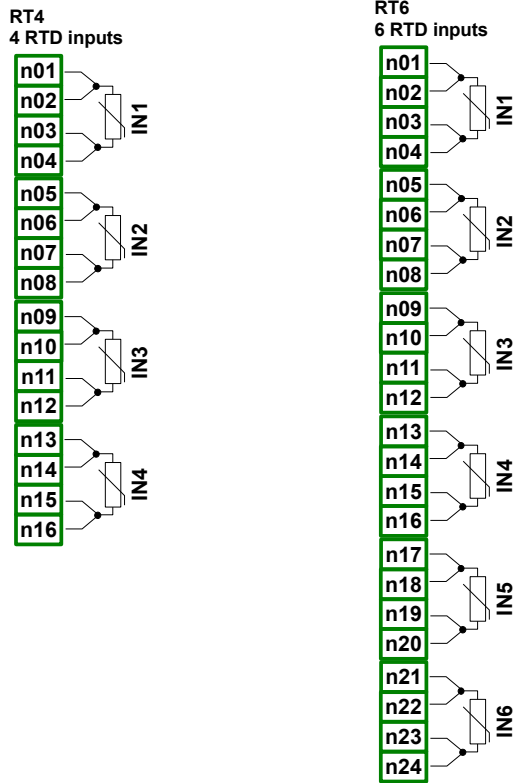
RT4
4 RTD inputs

n01
n02
n03
n04
IN1
n05
n06
n07
n08
IN2
n09
n10
n11
n12
IN3
n13
n14
n15
n16
IN4

RT6
6 RTD inputs

n01
n02
n03
n04
IN1
n05
n06
n07
n08
IN2
n09
n10
n11
n12
IN3
n13
n14
n15
n16
IN4
n17
n18
n19
n20
IN5
n21
n22
n23
n24
IN6